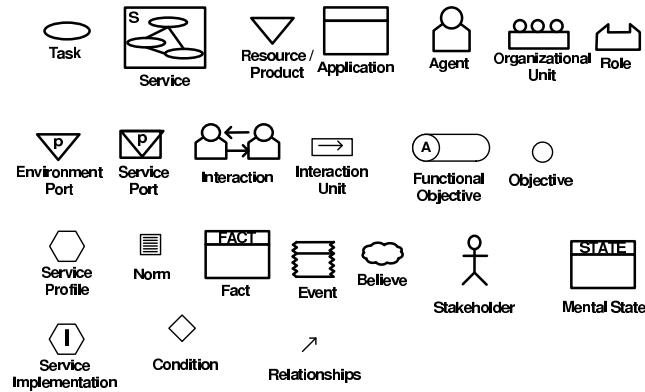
Task

S

Service

Resource / Product

Application

Agent

Organizational Unit

Role

P

Environment Port

P

Service Port

Interaction

Interaction Unit

A

Functional Objective

Objective

Service Profile

Norm

FACT

Fact

Event

Believe

Stakeholder

STATE

Mental State

I

Service Implementation

Condition

Relationships